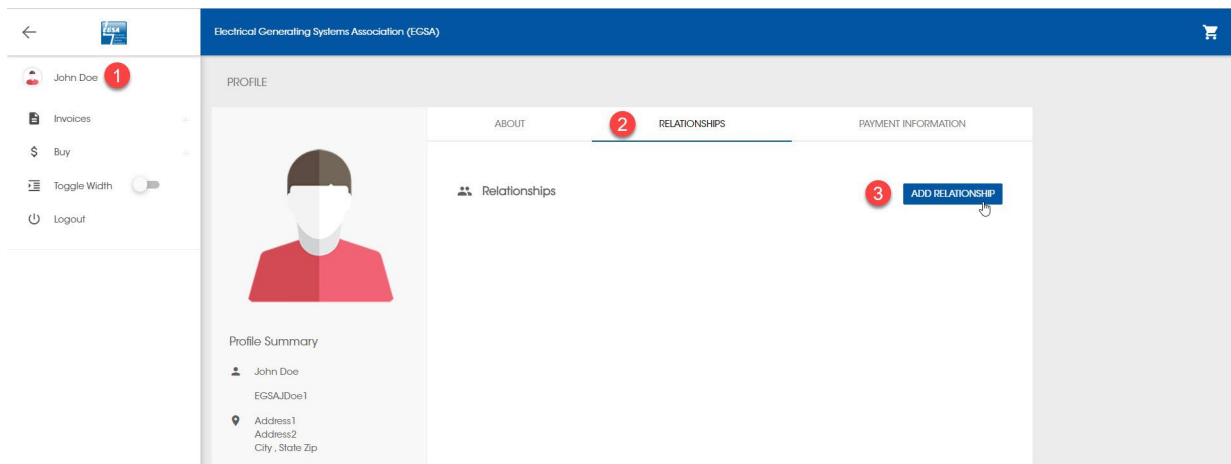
EGSA

Electrical Generating Systems Association (EGSA)

John Doe 1

Invoices

Buy

Toggle Width

Logout

PROFILE

ABOUT

2 RELATIONSHIPS

PAYMENT INFORMATION

Relationships

3 ADD RELATIONSHIP

Profile Summary

John Doe

EGSAJDoe1

Address1
Address2
City , State Zip